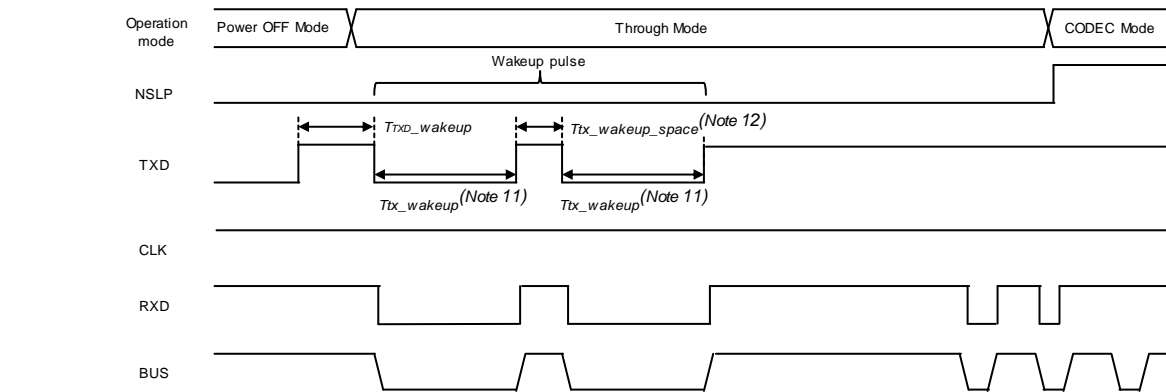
Operation mode

Power OFF Mode

Through Mode

CODEC Mode

Wakeup pulse

NSLP

$T_{TXD\_wakeup}$

$T_{tx\_wakeup\_space}$(Note 12)

TXD

$T_{tx\_wakeup}$(Note 11)

$T_{tx\_wakeup}$(Note 11)

CLK

RXD

BUS